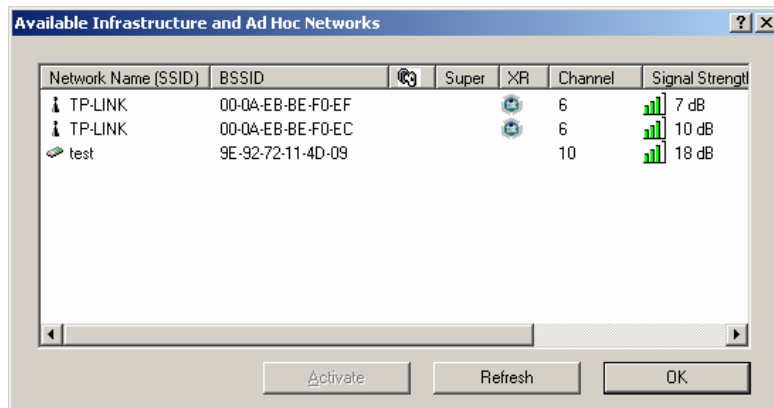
Available Infrastructure and Ad Hoc Networks

?

X

| Network Name (SSID) | BSSID | | Super | XR | Channel | Signal Strengtl |
|---|---|---|---|---|---|---|
| TP-LINK | 00-0A-EB-BE-F0-EF | | | | 6 | 7 dB |
| TP-LINK | 00-0A-EB-BE-F0-EC | | | | 6 | 10 dB |
| test | 9E-92-72-11-4D-09 | | | | 10 | 18 dB |

Activate

Refresh

OK